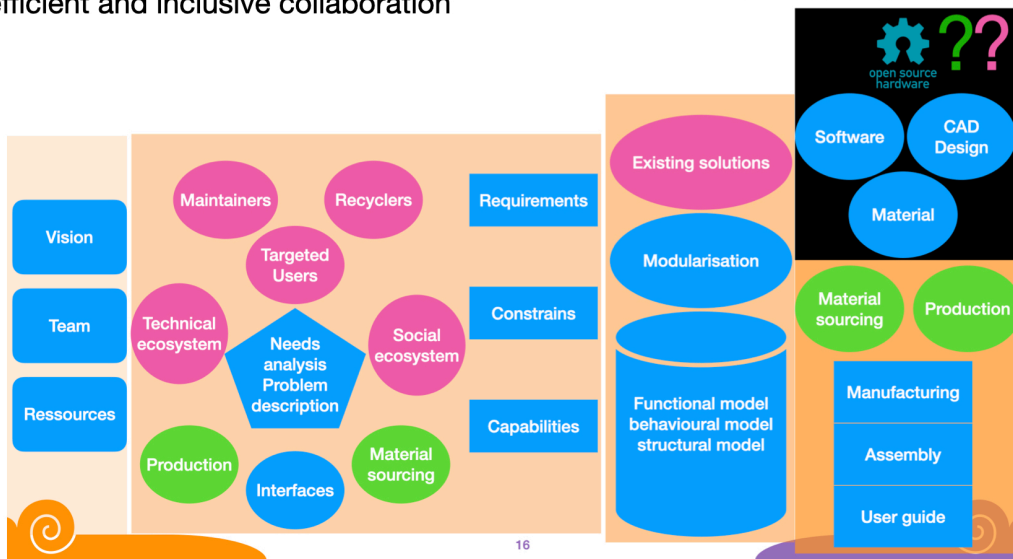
efficient and inclusive collaboration

Vision

Team

Ressources

Maintainers

Recyclers

Targeted Users

Technical ecosystem

Needs analysis Problem description

Social ecosystem

Production

Interfaces

Material sourcing

Requirements

Constrains

Capabilities

Existing solutions

Modularisation

Functional model behavioural model structural model

open source hardware

??

Software

CAD Design

Material

Material sourcing

Production

Manufacturing

Assembly

User guide

16